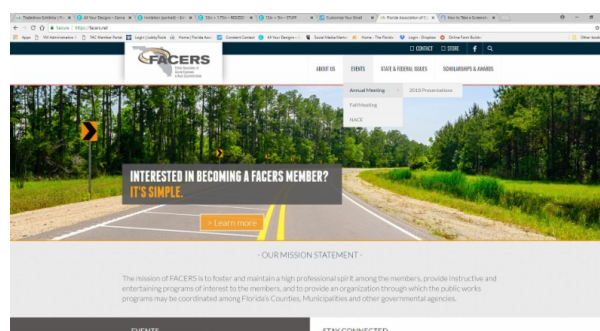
Tradeshow Exhibitor | F × All Your Designs – Canva × Invitation (portrait) – 8.5 × CEs + 17Sa – REDDE × CEs + 5m – STUFF × Customer You Email × Florida Association of C × How to Take a Screens ×

Secure | https://facers.net

Apps | All Administrative | TAC Member Portal | Login | LobbyTools | Home | Florida Ass | Constant Contact | All Your Designs | Social Media Marke | Home - The Florida | Login - Dropbox | Online Form Builder | Other bookmarks

CONTACT | STORE

FACERS

ABOUT US | EVENTS | STATE & FEDERAL ISSUES | SCHOLARSHIPS & AWARDS

Annual Meeting | 2018 Presentations

Fall Meeting

NACE

INTERESTED IN BECOMING A FACERS MEMBER? IT'S SIMPLE.

> Learn more

- OUR MISSION STATEMENT -

The mission of FACERS is to foster and maintain a high professional spirit among the members, provide instructive and entertaining programs of interest to the members, and to provide an organization through which the public works programs may be coordinated among Florida's Counties, Municipalities and other governmental agencies.

EVENTS

STAY CONNECTED